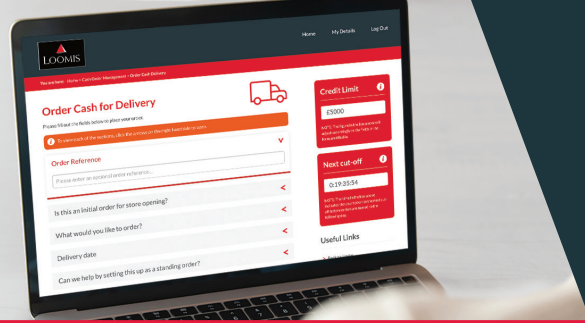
LOOMIS

Home My Details Log Out

You are here: Home > Cash Order Management > Order Cash Delivery

Order Cash for Delivery

Please fill out the fields below to place your order.

To save each of the sections, click the arrows on the right hand side to open.

Order Reference

Please enter an optional order reference...

Is this an initial order for store opening?

What would you like to order?

Delivery date

Can we help by setting this up as a standing order?

Credit Limit

£5000

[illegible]

Next cut-off

0:19:33:54

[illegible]

Useful Links